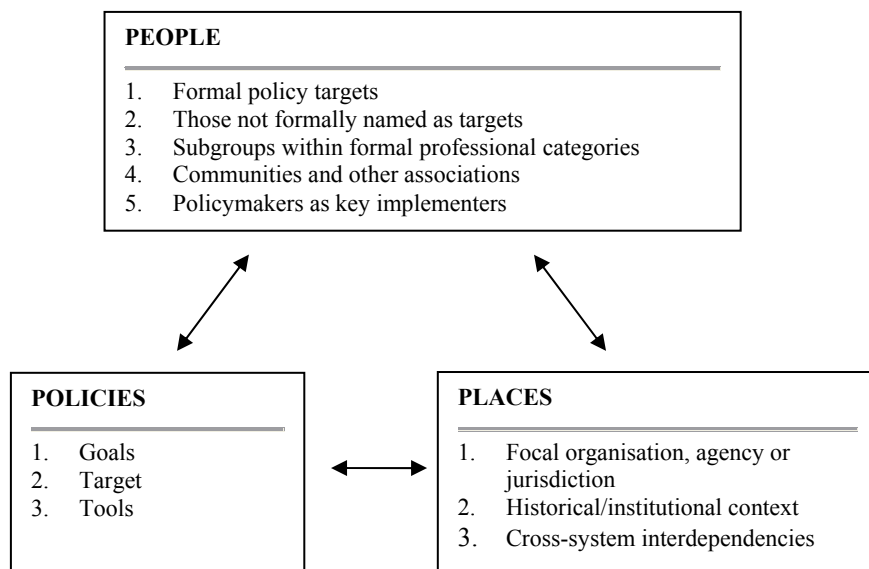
PEOPLE

1. Formal policy targets
2. Those not formally named as targets
3. Subgroups within formal professional categories
4. Communities and other associations
5. Policymakers as key implementers

POLICIES

1. Goals
2. Target
3. Tools

PLACES

1. Focal organisation, agency or jurisdiction
2. Historical/institutional context
3. Cross-system interdependencies